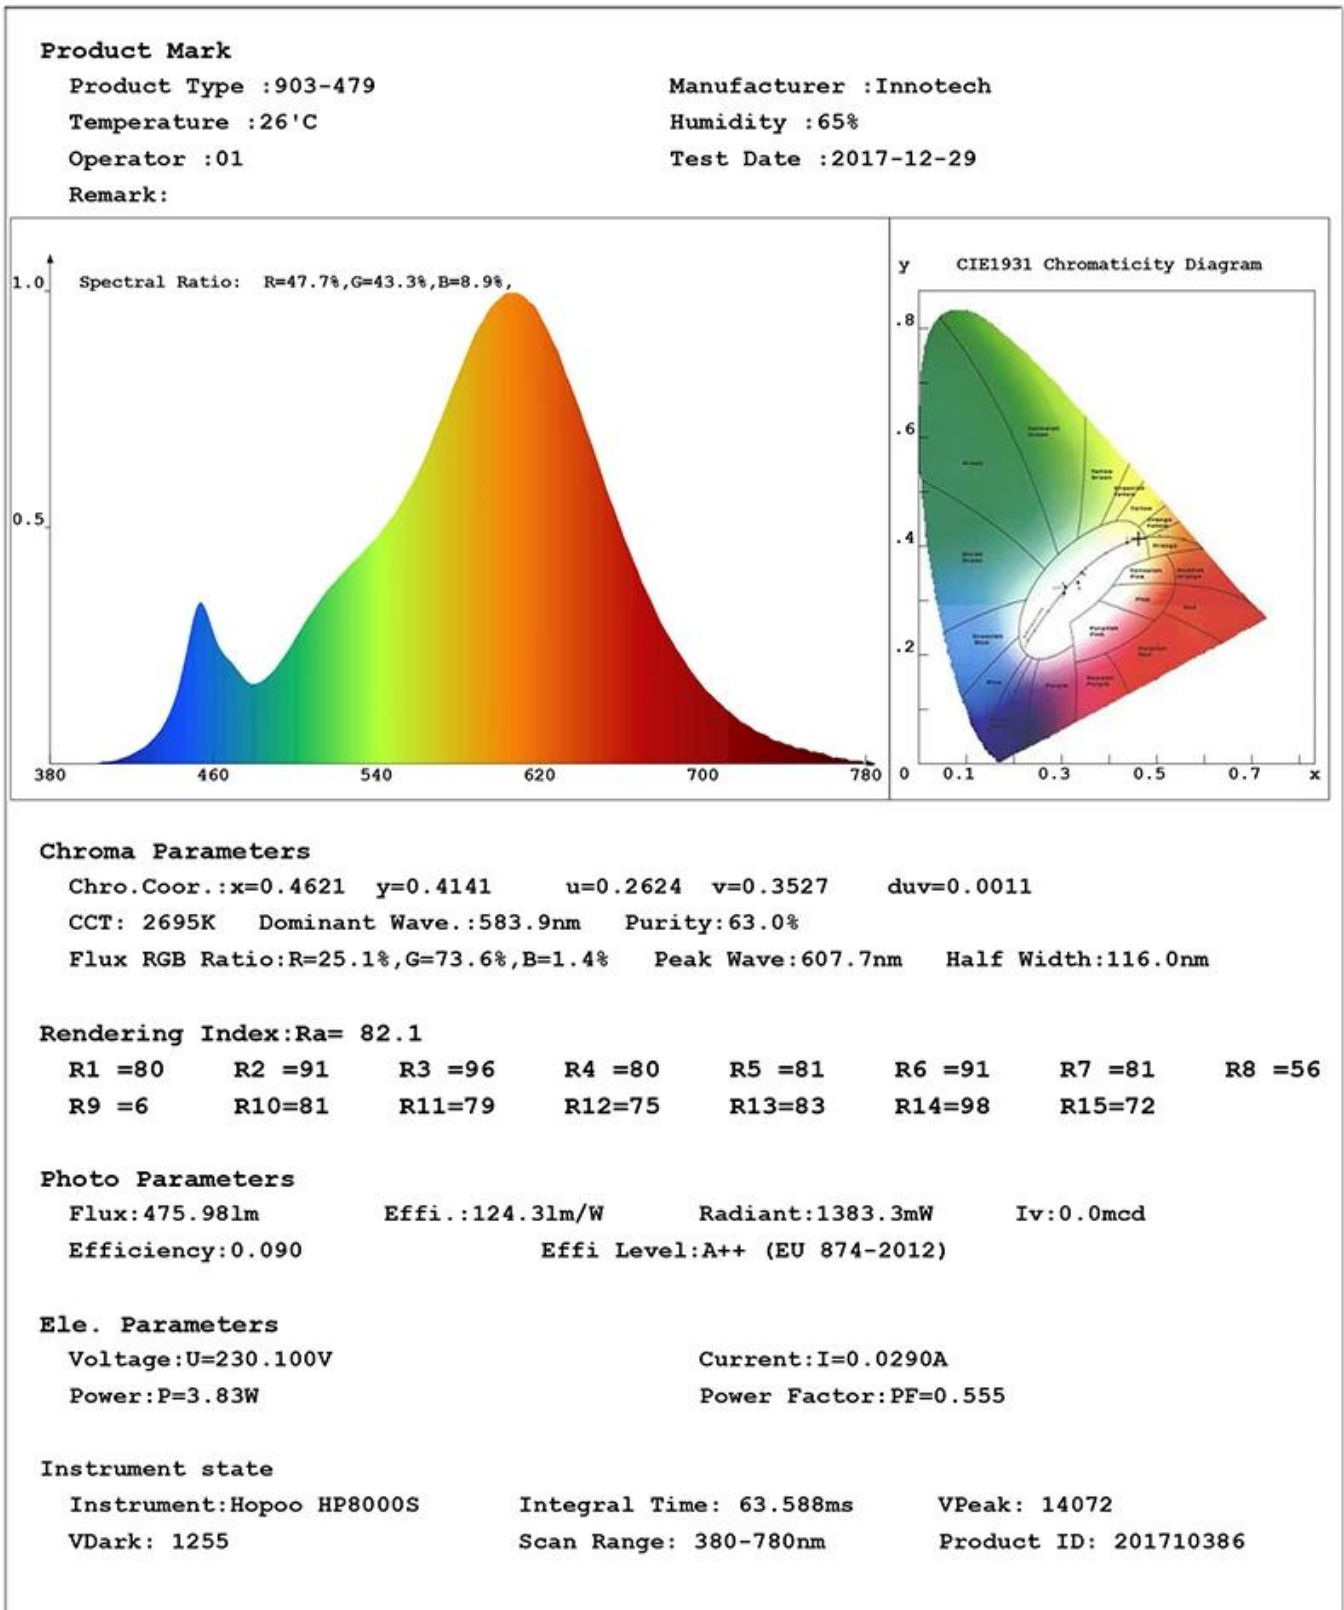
Product Mark

Product Type :903-479

Manufacturer :Innotech

Temperature :26'C

Humidity :65%

Operator :01

Test Date :2017-12-29

Remark:

1.0

Spectral Ratio: R=47.7%,G=43.3%,B=8.9%,

0.5

380 460 540 620 700 780

y CIE1931 Chromaticity Diagram

.8

.6

.4

.2

0 0.1 0.3 0.5 0.7 x

Chroma Parameters

Chro.Coor.:x=0.4621 y=0.4141 u=0.2624 v=0.3527 duv=0.0011

CCT: 2695K Dominant Wave.:583.9nm Purity:63.0%

Flux RGB Ratio:R=25.1%,G=73.6%,B=1.4% Peak Wave:607.7nm Half Width:116.0nm

Rendering Index:Ra= 82.1

R1 =80 R2 =91 R3 =96 R4 =80 R5 =81 R6 =91 R7 =81 R8 =56

R9 =6 R10=81 R11=79 R12=75 R13=83 R14=98 R15=72

Photo Parameters

Flux:475.98lm Effi.:124.3lm/W Radiant:1383.3mW Iv:0.0mcd

Efficiency:0.090 Effi Level:A++ (EU 874-2012)

Ele. Parameters

Voltage:U=230.100V Current:I=0.0290A

Power:P=3.83W Power Factor:PF=0.555

Instrument state

Instrument:Hopoo HP8000S Integral Time: 63.588ms VPeak: 14072

VDark: 1255 Scan Range: 380-780nm Product ID: 201710386